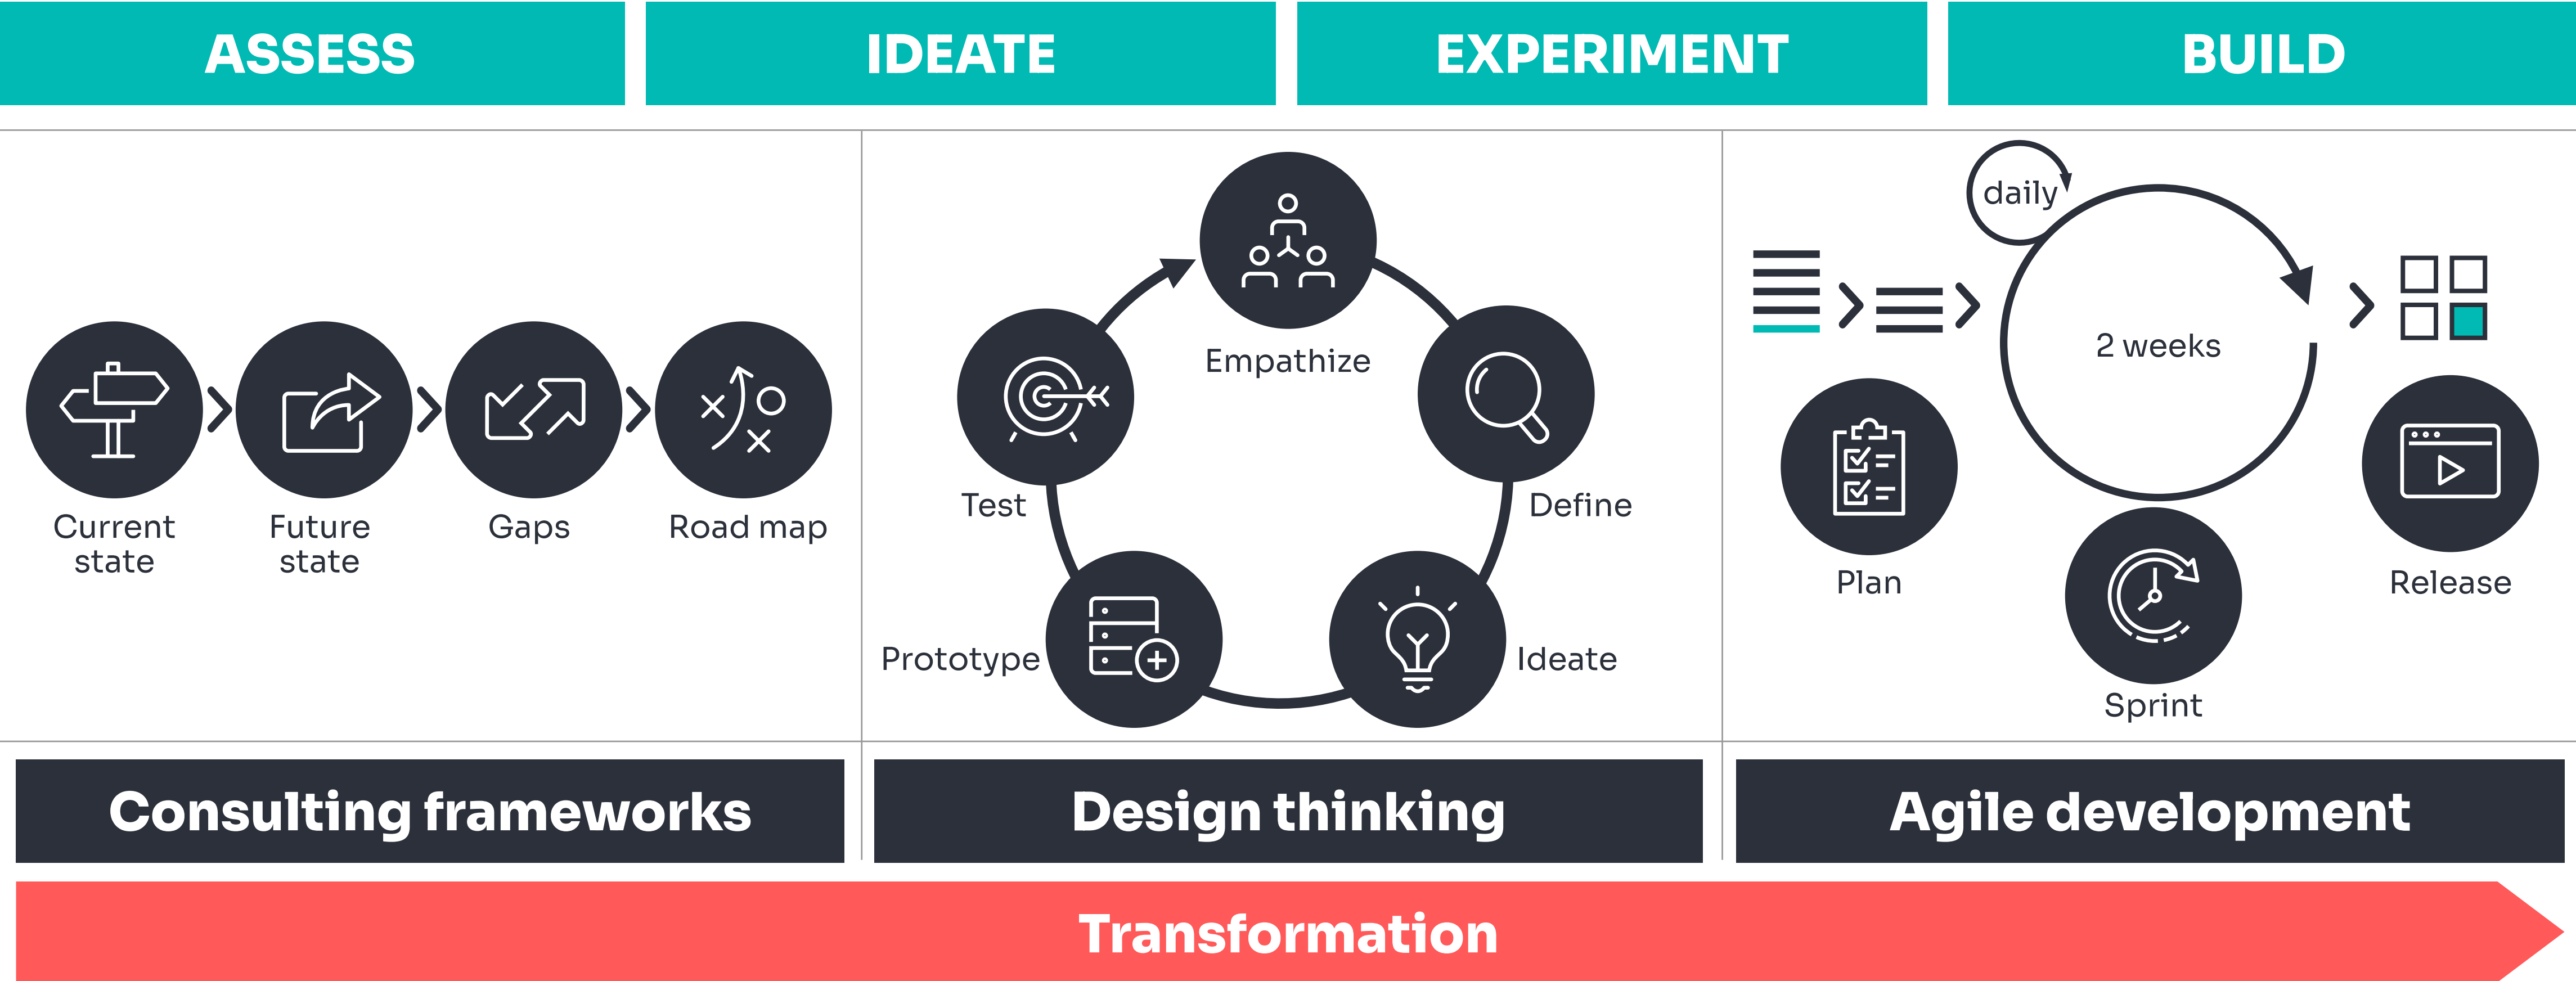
ASSESS IDEATE EXPERIMENT BUILD

Current state
Future state
Gaps
Road map

Empathize
Define
Ideate
Prototype
Test

daily
2 weeks
Plan
Sprint
Release

Consulting frameworks

Design thinking

Agile development

Transformation